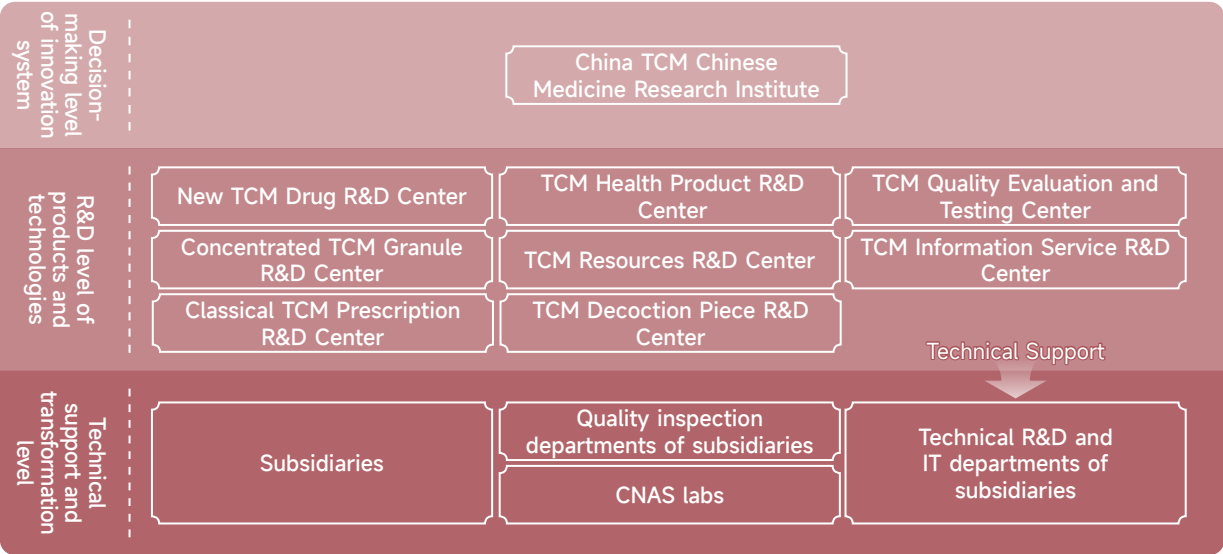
Decision-making level of innovation system

China TCM Chinese Medicine Research Institute

R&D level of products and technologies

New TCM Drug R&D Center

TCM Health Product R&D Center

TCM Quality Evaluation and Testing Center

Concentrated TCM Granule R&D Center

TCM Resources R&D Center

TCM Information Service R&D Center

Classical TCM Prescription R&D Center

TCM Decoction Piece R&D Center

Technical Support

Technical support and transformation level

Subsidiaries

Quality inspection departments of subsidiaries

CNAS labs

Technical R&D and IT departments of subsidiaries